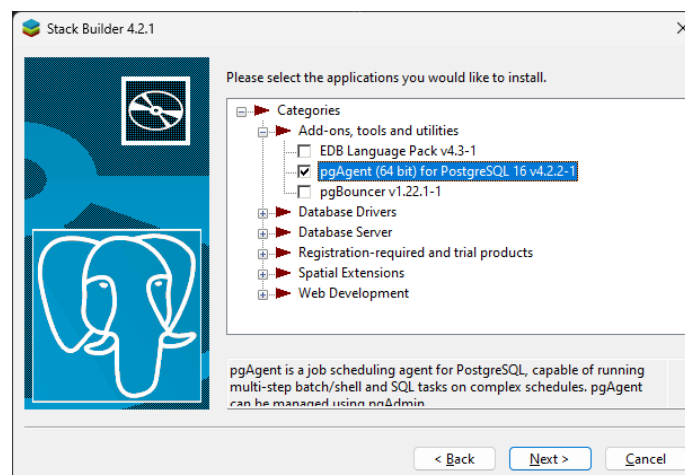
Stack Builder 4.2.1

Please select the applications you would like to install.

Categories
Add-ons, tools and utilities
EDB Language Pack v4.3-1
pgAgent (64 bit) for PostgreSQL 16 v4.2.2-1
pgBouncer v1.22.1-1
Database Drivers
Database Server
Registration-required and trial products
Spatial Extensions
Web Development

pgAgent is a job scheduling agent for PostgreSQL, capable of running multi-step batch/shell and SQL tasks on complex schedules. pgAgent can be managed using pgAdmin

< Back
Next >
Cancel